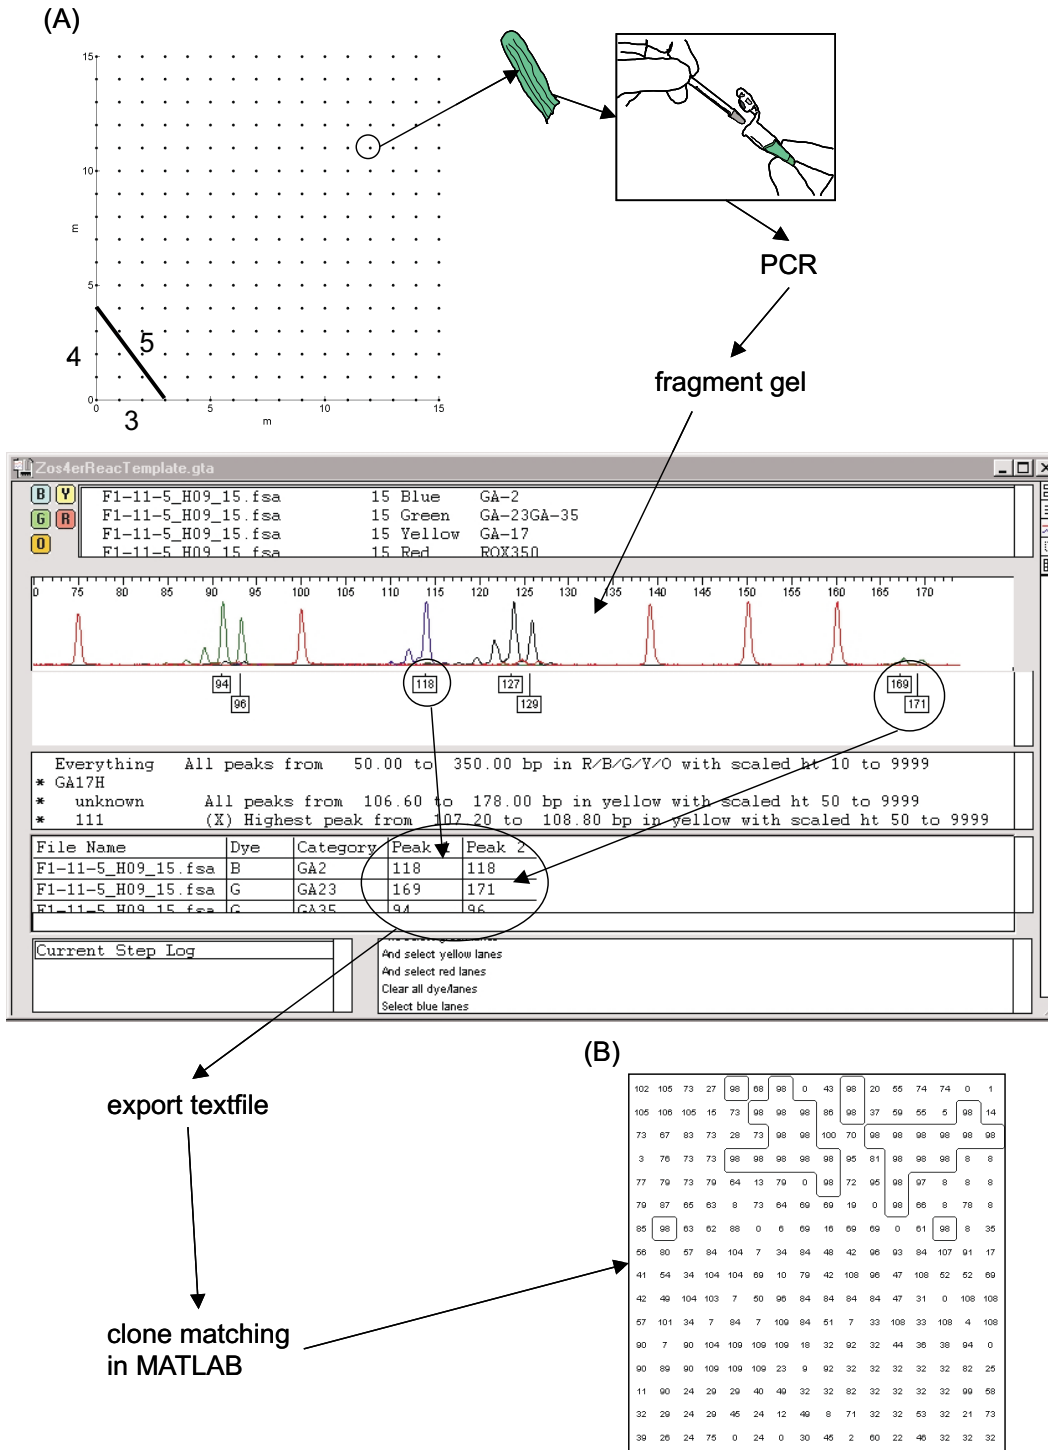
(A)

15
10
5
0
m
0 5 10 15
m
4
5
3

PCR

fragment gel

Zos4erReacTemplate.gta

B Y
G R
O

| F1-11-5_H09_15.fsa | 15 Blue | GA-2 |
|---|---|---|
| F1-11-5_H09_15.fsa | 15 Green | GA-23GA-35 |
| F1-11-5_H09_15.fsa | 15 Yellow | GA-17 |
| F1-11-5_H09_15.fsa | 15 Red | ROX350 |

0 75 80 85 90 95 100 105 110 115 120 125 130 135 140 145 150 155 160 165 170

94 96 118 127 129 169 171

Everything All peaks from 50.00 to 350.00 bp in R/B/G/Y/O with scaled ht 10 to 9999
* GA17H
* unknown All peaks from 106.60 to 178.00 bp in yellow with scaled ht 50 to 9999
* 111 (X) Highest peak from 107.20 to 108.80 bp in yellow with scaled ht 50 to 9999

| File Name | Dye | Category | Peak 1 | Peak 2 |
|---|---|---|---|---|
| F1-11-5_H09_15.fsa | B | GA2 | 118 | 118 |
| F1-11-5_H09_15.fsa | G | GA23 | 169 | 171 |
| F1-11-5_H09_15.fsa | G | GA35 | 94 | 96 |

Current Step Log

And select yellow lanes
And select red lanes
Clear all dye/lanes
Select blue lanes

export textfile

clone matching in MATLAB

(B)

| 102 | 105 | 73 | 27 | 98 | 68 | 98 | 0 | 43 | 98 | 20 | 55 | 74 | 74 | 0 | 1 |
|---|---|---|---|---|---|---|---|---|---|---|---|---|---|---|---|
| 105 | 106 | 105 | 15 | 73 | 98 | 98 | 98 | 86 | 98 | 37 | 59 | 55 | 5 | 98 | 14 |
| 73 | 67 | 83 | 73 | 28 | 73 | 98 | 98 | 100 | 70 | 98 | 98 | 98 | 98 | 98 | 98 |
| 3 | 76 | 73 | 73 | 98 | 98 | 98 | 98 | 98 | 95 | 81 | 98 | 98 | 98 | 8 | 8 |
| 77 | 79 | 73 | 79 | 64 | 13 | 79 | 0 | 98 | 72 | 95 | 98 | 97 | 8 | 8 | 8 |
| 79 | 87 | 65 | 63 | 8 | 73 | 64 | 69 | 69 | 19 | 0 | 98 | 66 | 8 | 78 | 8 |
| 85 | 98 | 63 | 62 | 88 | 0 | 6 | 69 | 16 | 69 | 69 | 0 | 61 | 98 | 8 | 35 |
| 56 | 80 | 57 | 84 | 104 | 7 | 34 | 84 | 48 | 42 | 96 | 93 | 84 | 107 | 91 | 17 |
| 41 | 54 | 34 | 104 | 104 | 69 | 10 | 79 | 42 | 108 | 96 | 47 | 108 | 52 | 52 | 69 |
| 42 | 49 | 104 | 103 | 7 | 50 | 96 | 84 | 84 | 84 | 84 | 47 | 31 | 0 | 108 | 108 |
| 57 | 101 | 34 | 7 | 84 | 7 | 109 | 84 | 51 | 7 | 33 | 108 | 33 | 108 | 4 | 108 |
| 90 | 7 | 90 | 104 | 109 | 109 | 109 | 18 | 32 | 92 | 32 | 44 | 36 | 38 | 94 | 0 |
| 90 | 89 | 90 | 109 | 109 | 109 | 23 | 9 | 92 | 32 | 32 | 32 | 32 | 32 | 82 | 25 |
| 11 | 90 | 24 | 29 | 29 | 40 | 49 | 32 | 32 | 82 | 32 | 32 | 32 | 32 | 99 | 58 |
| 32 | 29 | 24 | 29 | 45 | 24 | 12 | 49 | 8 | 71 | 32 | 32 | 53 | 32 | 21 | 73 |
| 39 | 26 | 24 | 75 | 0 | 24 | 0 | 30 | 45 | 2 | 60 | 22 | 46 | 32 | 32 | 32 |